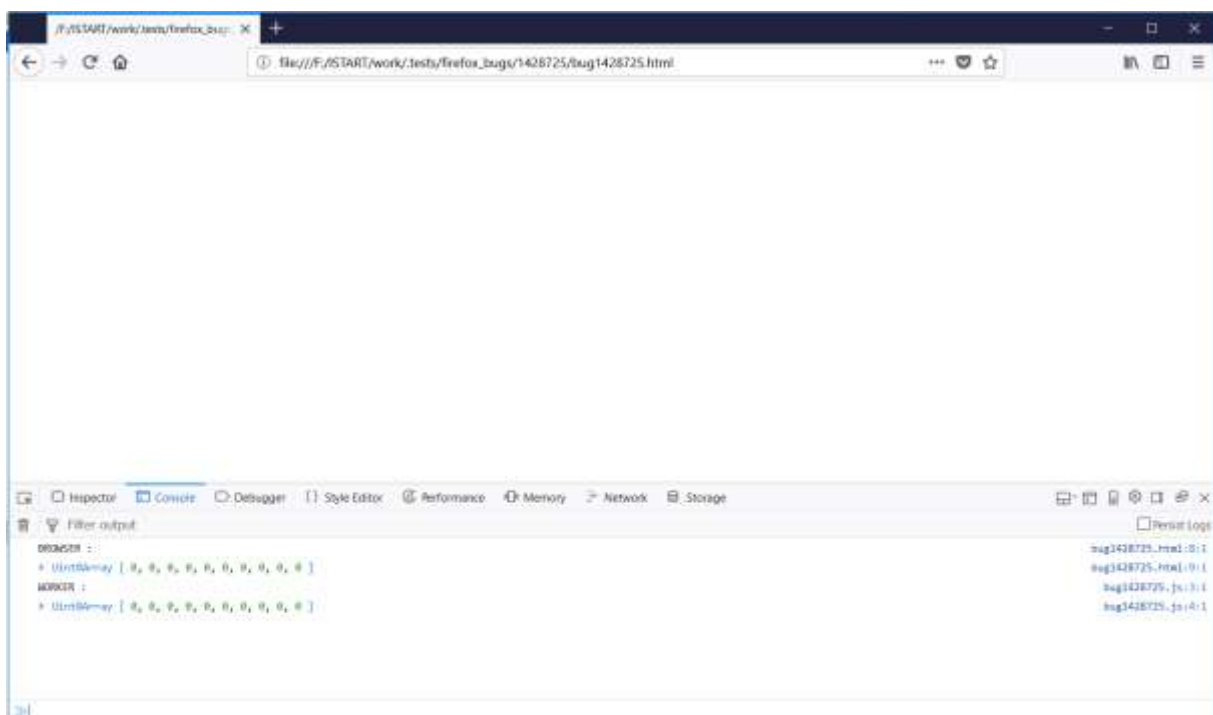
/F:/ISTART/work/.tests/firefox_bug: ×

file:///F:/ISTART/work/.tests/firefox_bugs/1428725/bug1428725.html

Inspector Console Debugger Style Editor Performance Memory Network Storage

Filter output

Persist Logs

BROWSER :
▸ Uint8Array [ 0, 0, 0, 0, 0, 0, 0, 0, 0, 0 ]
WORKER :
▸ Uint8Array [ 0, 0, 0, 0, 0, 0, 0, 0, 0, 0 ]

bug1428725.html:8:1
bug1428725.html:9:1
bug1428725.js:3:1
bug1428725.js:4:1

>>|